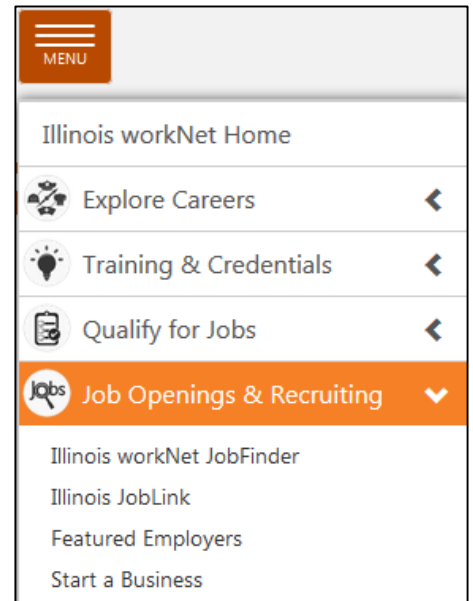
MENU

Illinois workNet Home

Explore Careers

Training & Credentials

Qualify for Jobs

Jobs

Job Openings & Recruiting

Illinois workNet JobFinder

Illinois JobLink

Featured Employers

Start a Business